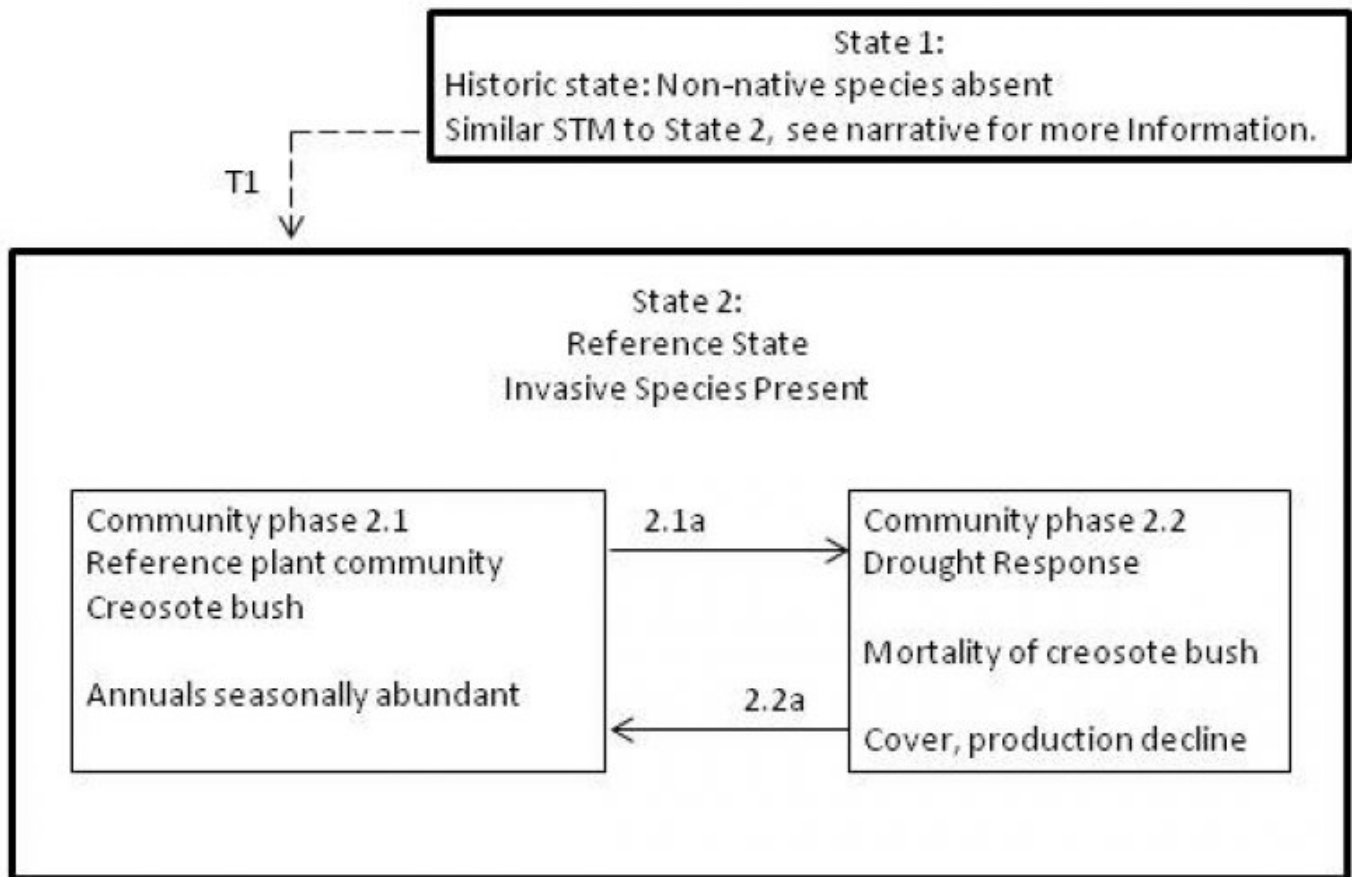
State 1:
Historic state: Non-native species absent
Similar STM to State 2, see narrative for more Information.

T1

State 2:
Reference State
Invasive Species Present

Community phase 2.1
Reference plant community
Creosote bush

Annuals seasonally abundant

2.1a

2.2a

Community phase 2.2
Drought Response

Mortality of creosote bush

Cover, production decline